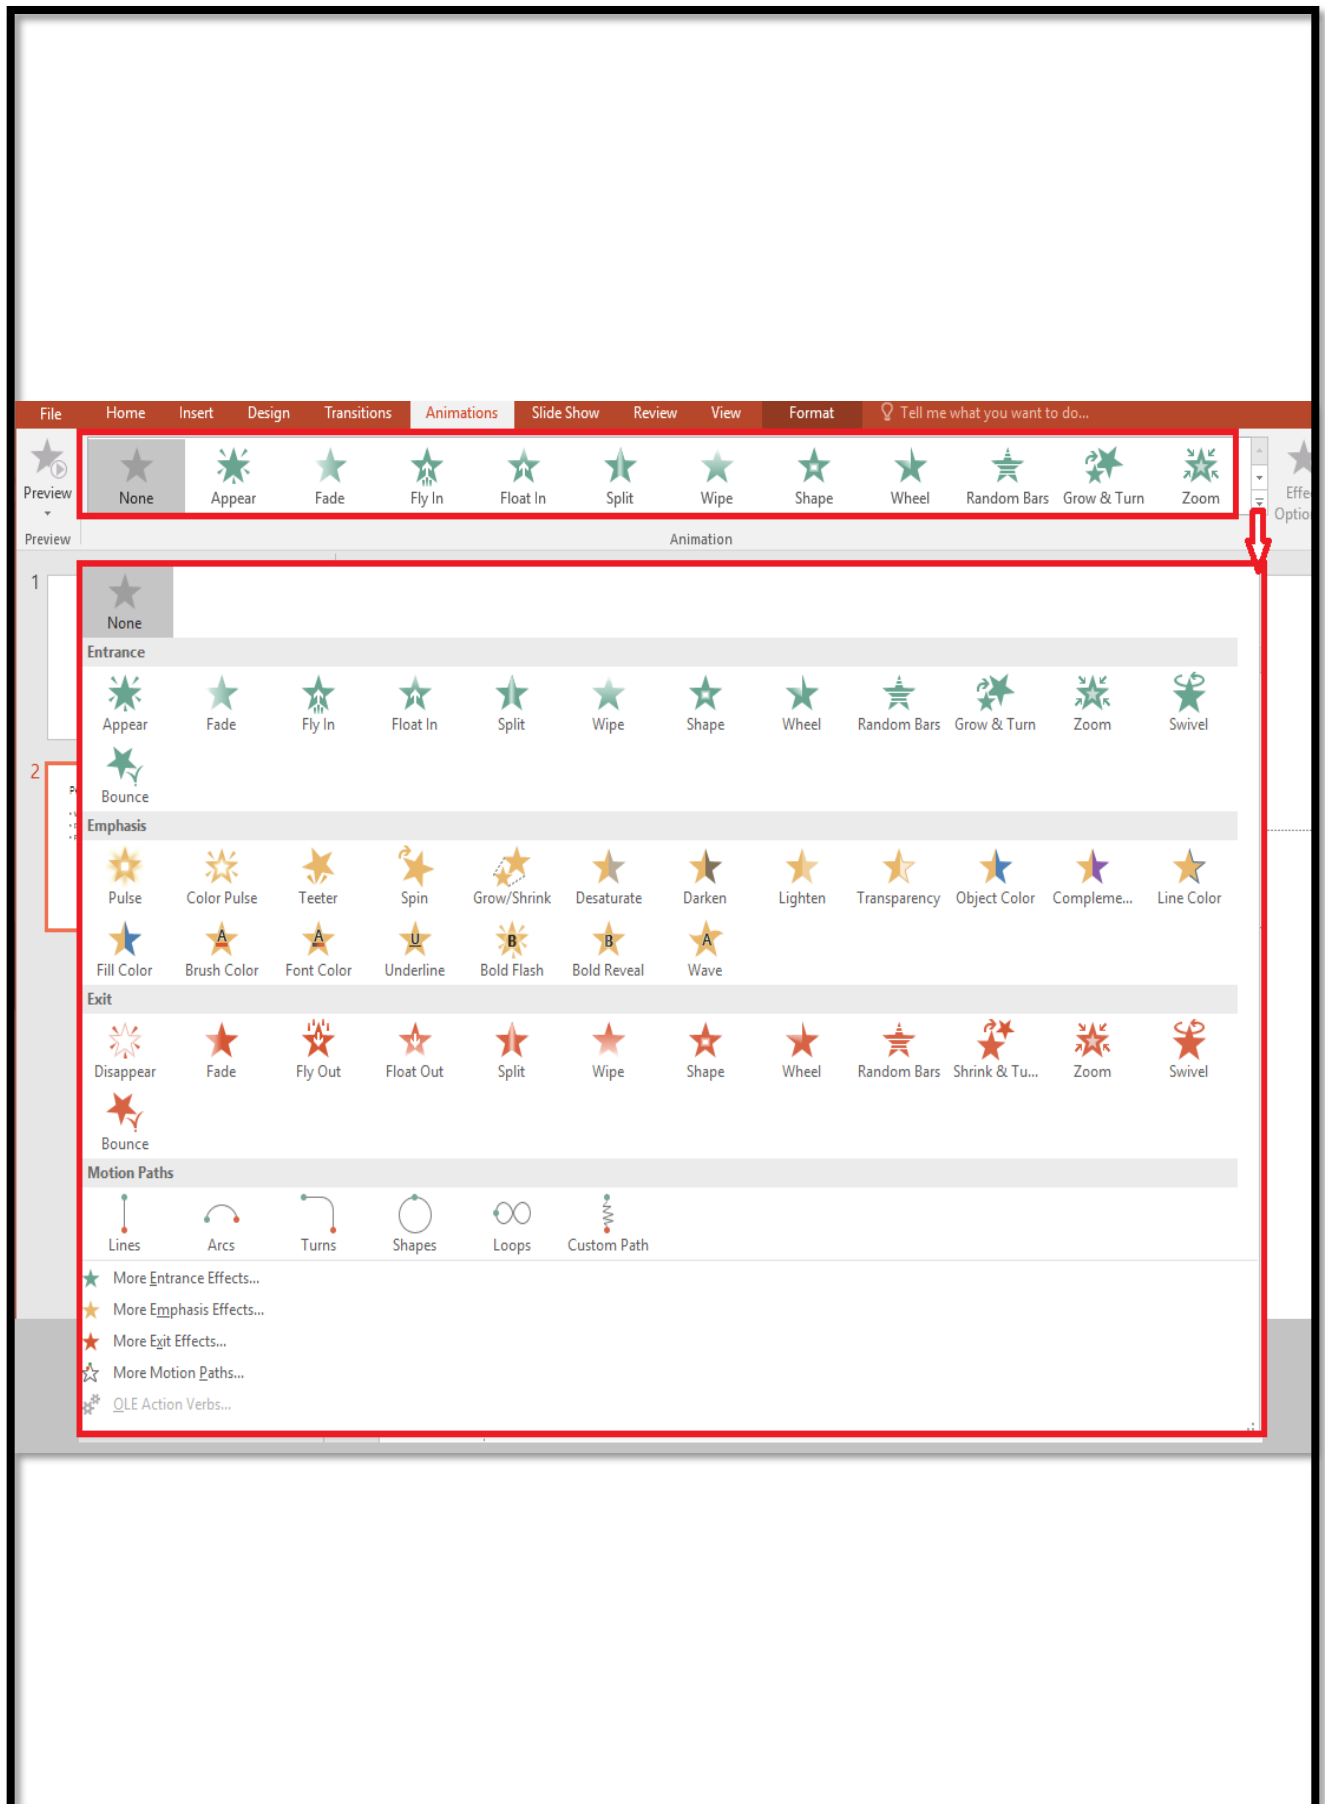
File Home Insert Design Transitions Animations Slide Show Review View Format Tell me what you want to do...

Preview

None Appear Fade Fly In Float In Split Wipe Shape Wheel Random Bars Grow & Turn Zoom

Effe Optio

Preview Animation

1

2

None

Entrance

Appear Fade Fly In Float In Split Wipe Shape Wheel Random Bars Grow & Turn Zoom Swivel

Bounce

Emphasis

Pulse Color Pulse Teeter Spin Grow/Shrink Desaturate Darken Lighten Transparency Object Color Compleme... Line Color

Fill Color Brush Color Font Color Underline Bold Flash Bold Reveal Wave

Exit

Disappear Fade Fly Out Float Out Split Wipe Shape Wheel Random Bars Shrink & Tu... Zoom Swivel

Bounce

Motion Paths

Lines Arcs Turns Shapes Loops Custom Path

More Entrance Effects...

More Emphasis Effects...

More Exit Effects...

More Motion Paths...

OLE Action Verbs...